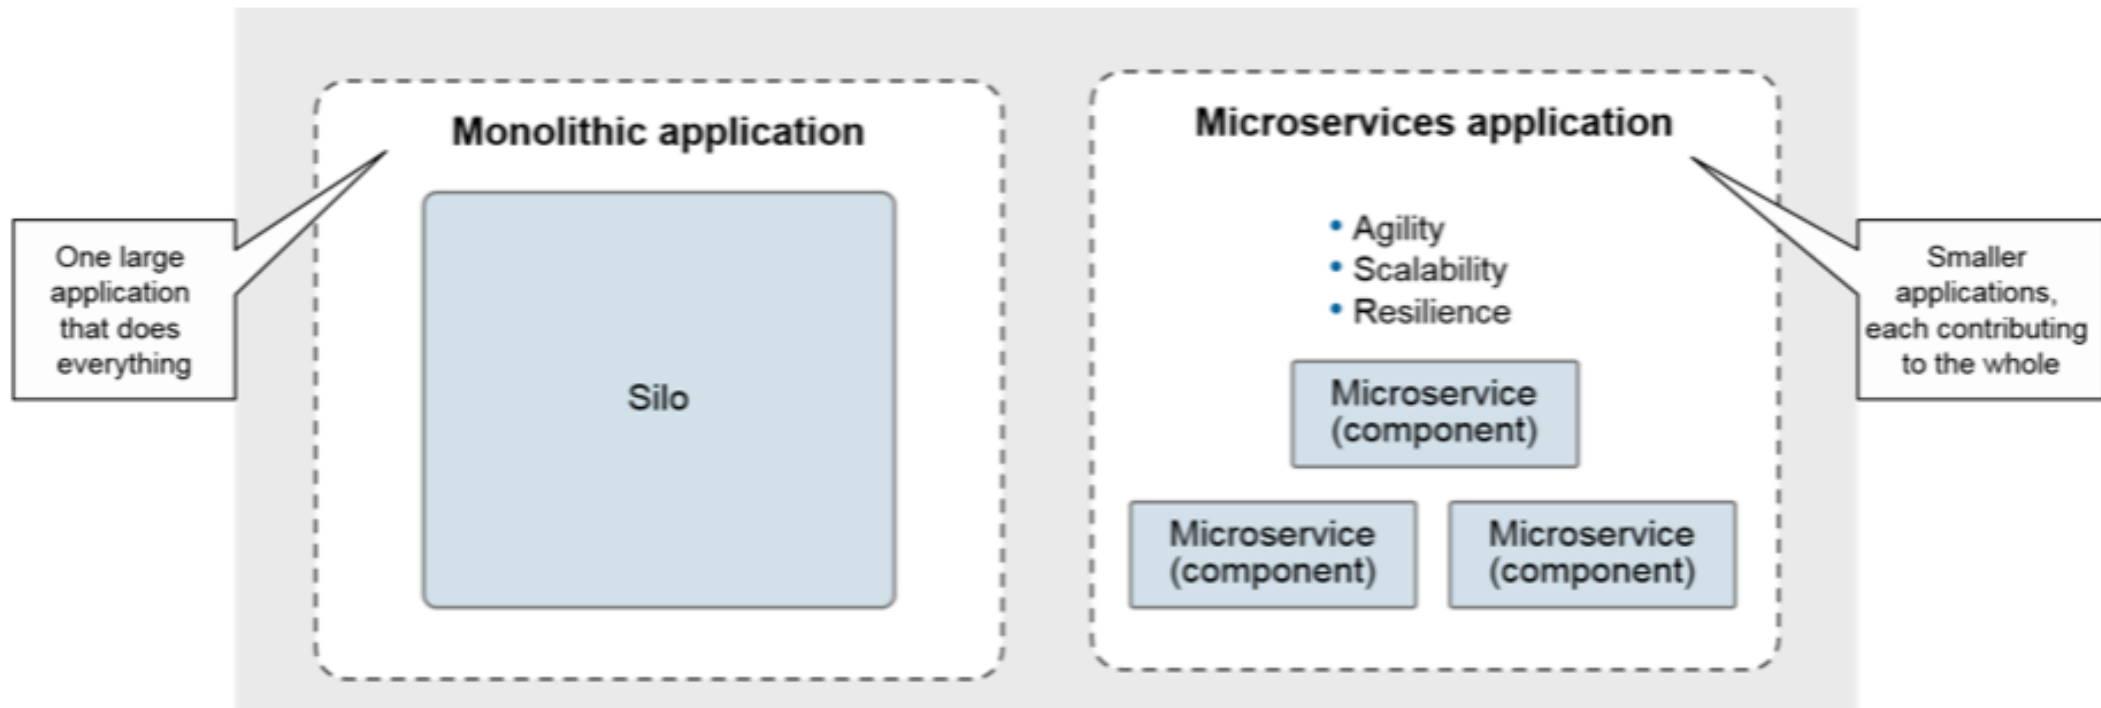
One large application that does everything

Monolithic application

Silo

Microservices application

- Agility
- Scalability
- Resilience

Microservice (component)

Microservice (component)

Microservice (component)

Smaller applications, each contributing to the whole